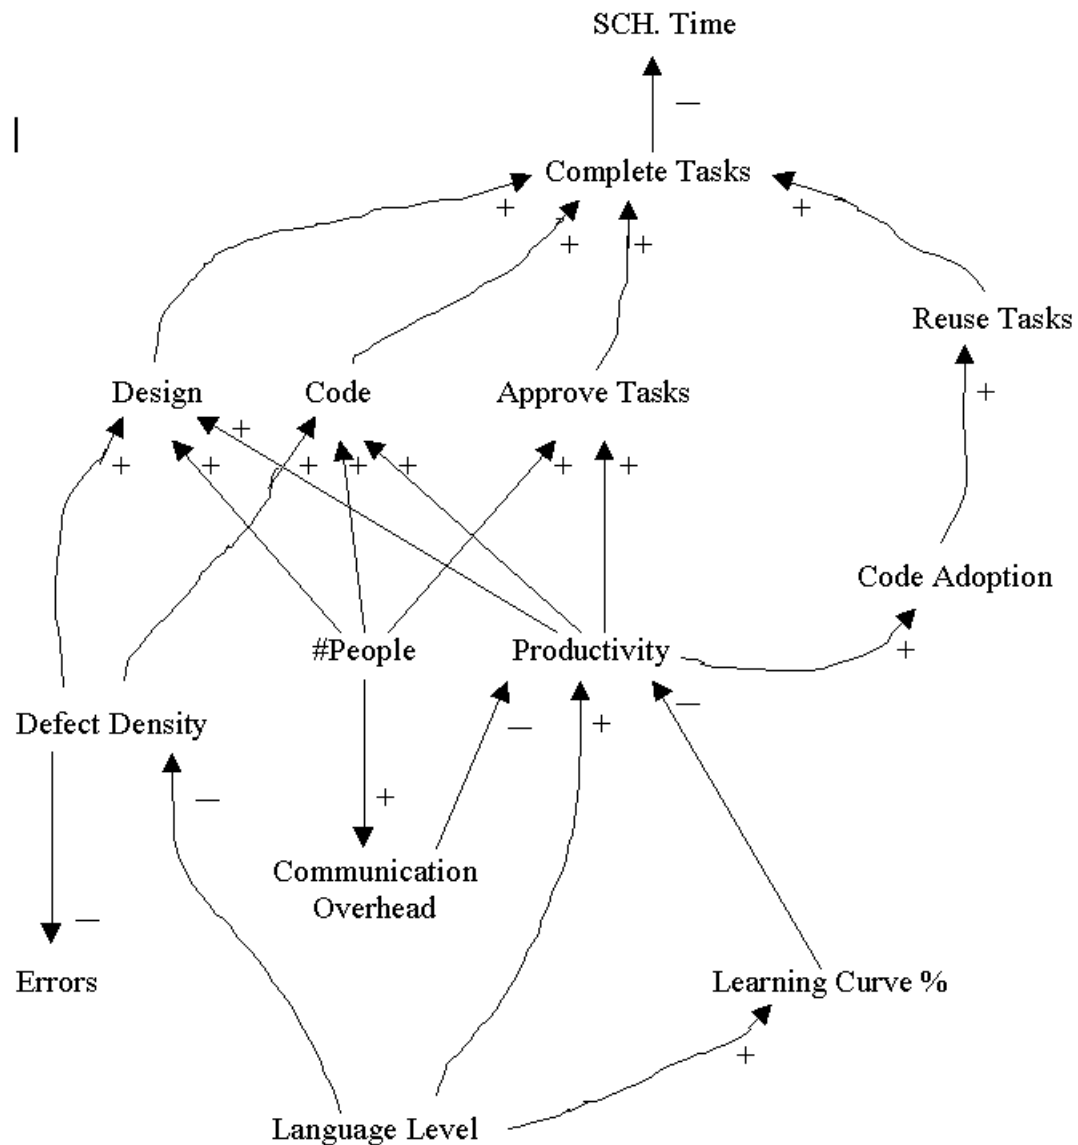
SCH. Time

—

Complete Tasks

+ + + +

Reuse Tasks

Design Code Approve Tasks

+

+ + + + + + + + +

Code Adoption

#People Productivity

+

Defect Density

— + —

—

+

Communication Overhead

—

Errors

Learning Curve %

+

Language Level